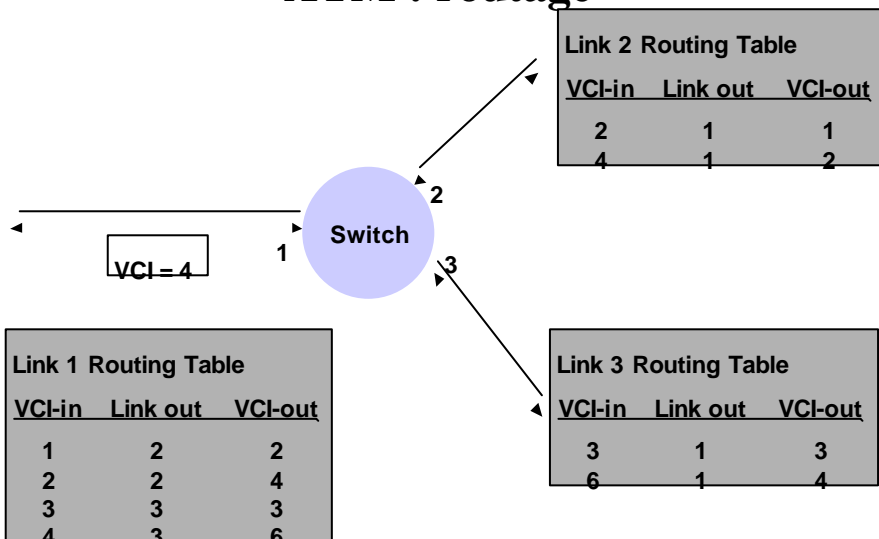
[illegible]

Link 2 Routing Table

| VCI-in | Link out | VCI-out |
|---|---|---|
| 2 | 1 | 1 |
| 4 | 1 | 2 |

2

Switch

1

VCI = 4

3

Link 1 Routing Table

| VCI-in | Link out | VCI-out |
|---|---|---|
| 1 | 2 | 2 |
| 2 | 2 | 4 |
| 3 | 3 | 3 |
| 4 | 3 | 6 |

Link 3 Routing Table

| VCI-in | Link out | VCI-out |
|---|---|---|
| 3 | 1 | 3 |
| 6 | 1 | 4 |